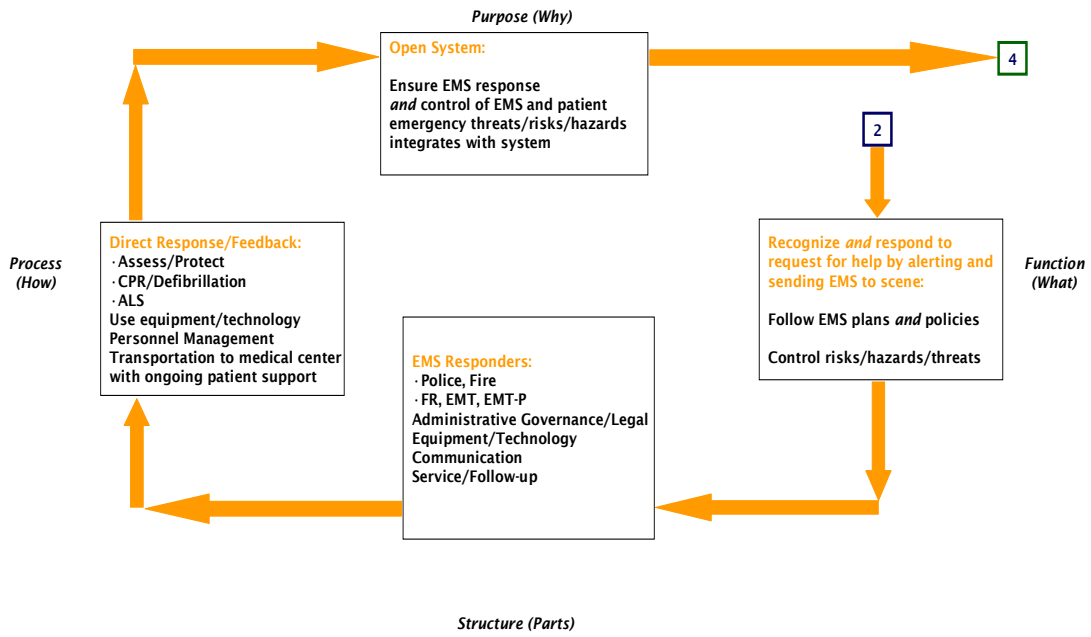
Purpose (Why)

Open System:

Ensure EMS response *and* control of EMS and patient emergency threats/risks/hazards integrates with system

4

2

Process (How)

Direct Response/Feedback:
·Assess/Protect
·CPR/Defibrillation
·ALS
Use equipment/technology
Personnel Management
Transportation to medical center with ongoing patient support

Recognize *and* respond to request for help by alerting and sending EMS to scene:

Follow EMS plans *and* policies

Control risks/hazards/threats

Function (What)

EMS Responders:
·Police, Fire
·FR, EMT, EMT-P
Administrative Governance/Legal
Equipment/Technology
Communication
Service/Follow-up

Structure (Parts)